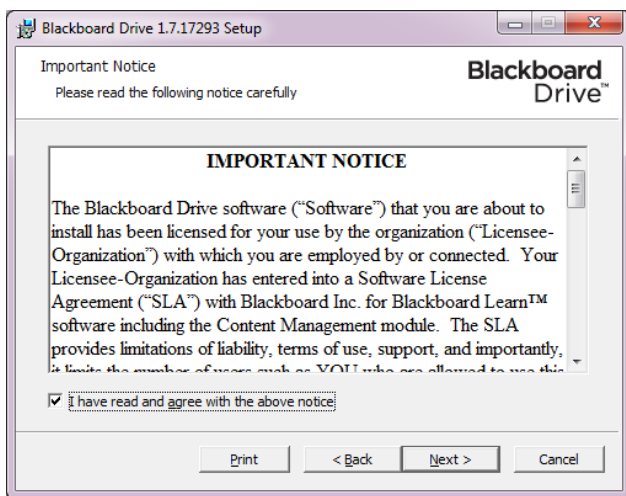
Blackboard Drive 1.7.17293 Setup

Important Notice
Please read the following notice carefully

Blackboard Drive™

IMPORTANT NOTICE

The Blackboard Drive software ("Software") that you are about to install has been licensed for your use by the organization ("Licensee-Organization") with which you are employed by or connected. Your Licensee-Organization has entered into a Software License Agreement ("SLA") with Blackboard Inc. for Blackboard Learn™ software including the Content Management module. The SLA provides limitations of liability, terms of use, support, and importantly, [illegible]

I have read and agree with the above notice

Print
< Back
Next >
Cancel